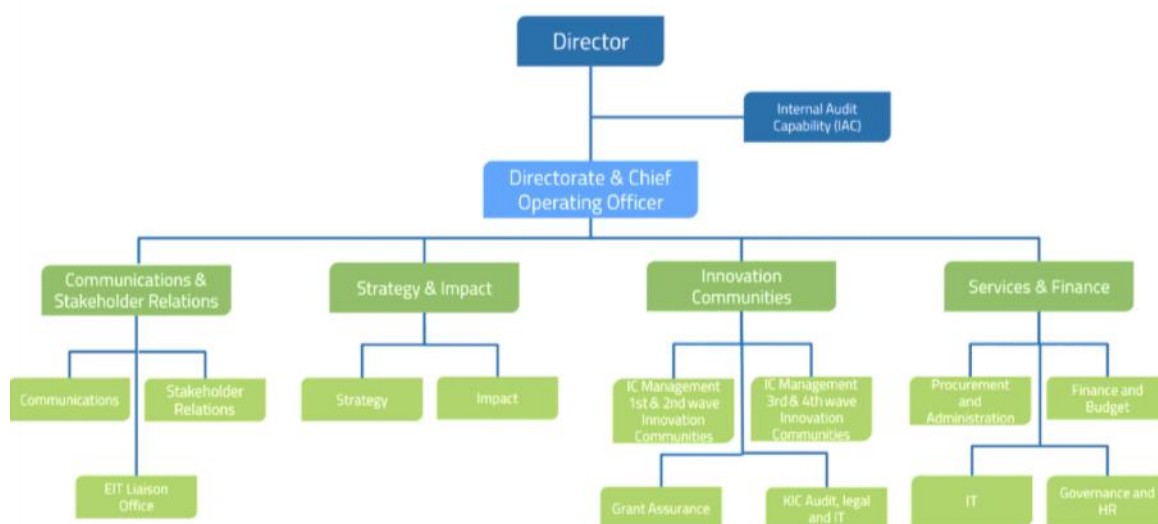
Director

Internal Audit Capability (IAC)

Directorate & Chief Operating Officer

Communications & Stakeholder Relations

Strategy & Impact

Innovation Communities

Services & Finance

Communications

Stakeholder Relations

EIT Liaison Office

Strategy

Impact

IC Management 1st & 2nd wave Innovation Communities

IC Management 3rd & 4th wave Innovation Communities

Grant Assurance

KIC Audit, legal and IT

Procurement and Administration

Finance and Budget

IT

Governance and HR